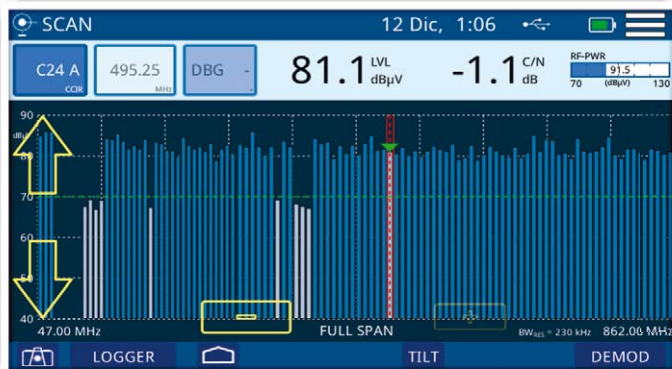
SCAN

12 Dic, 1:06

C24 A
CCIR

495.25
MHz

DBG -

81.1 LVL dBµV

-1.1 C/N dB

RF-PWR
91.5
70 (dBµV) 130

90
dBµV
80
70
60
50
40

47.00 MHz

FULL SPAN

$BW_{RES}$ = 230 kHz

862.00 MHz

LOGGER

TILT

DEMOD